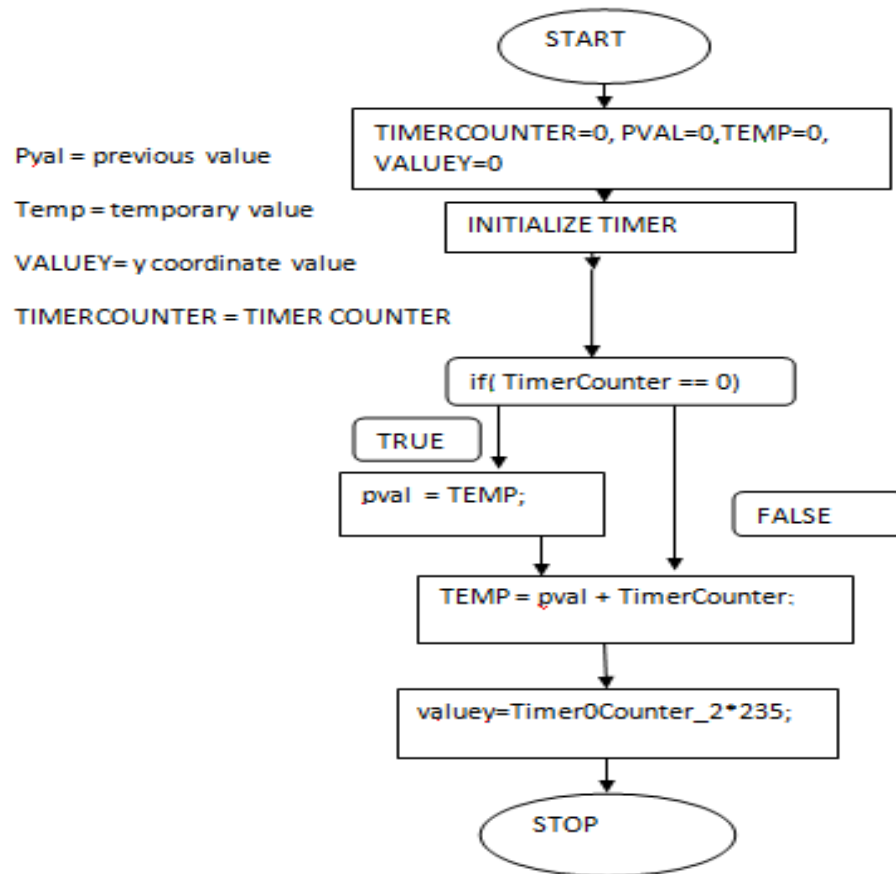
START

TIMERCOUNTER=0, PVAL=0,TEMP=0, VALUEY=0

Pyal = previous value

Temp = temporary value

VALUEY= y coordinate value

TIMERCOUNTER = TIMER COUNTER

INITIALIZE TIMER

if( TimerCounter == 0)

TRUE

pval = TEMP;

FALSE

TEMP = pval + TimerCounter;

valuey=Timer0Counter_2*235;

STOP